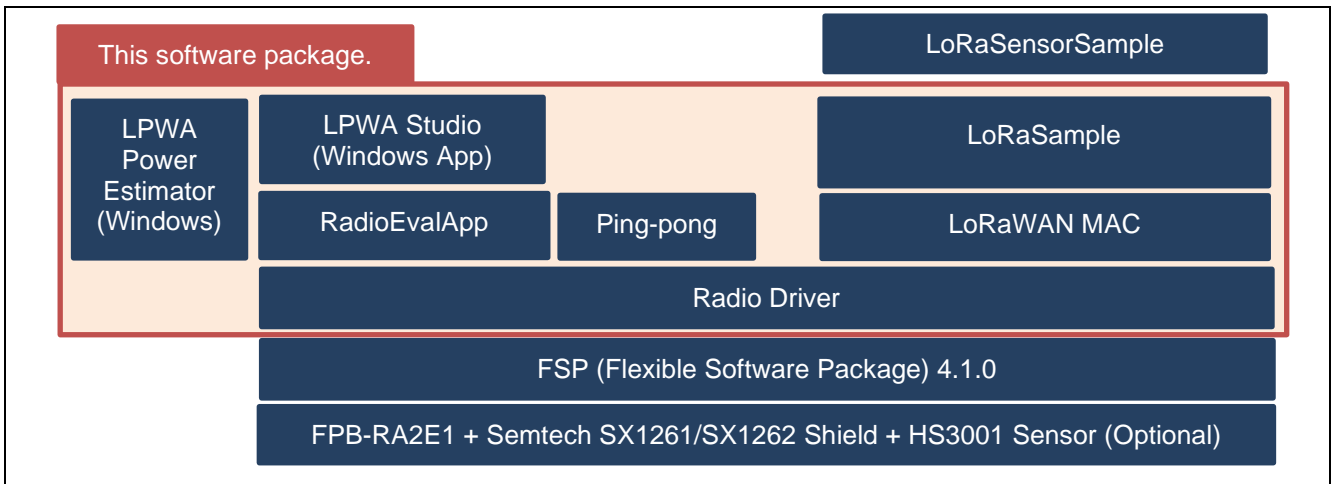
This software package.

LoRaSensorSample

LPWA Power Estimator (Windows)

LPWA Studio (Windows App)

LoRaSample

RadioEvalApp

Ping-pong

LoRaWAN MAC

Radio Driver

FSP (Flexible Software Package) 4.1.0

FPB-RA2E1 + Semtech SX1261/SX1262 Shield + HS3001 Sensor (Optional)